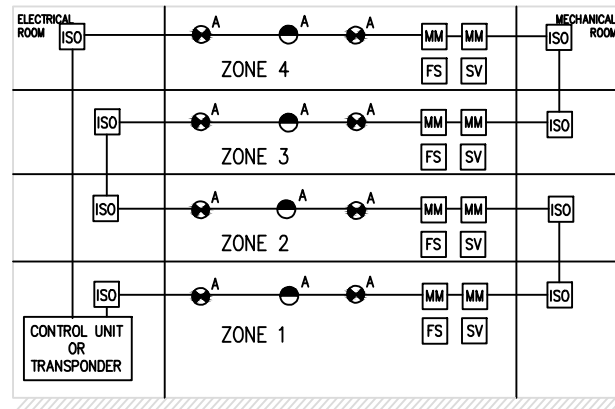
ELECTRICAL ROOM

ISO

A A A

MM MM

ISO

MECHANICAL ROOM

ZONE 4

FS SV

ISO

A A A

MM MM

ISO

ZONE 3

FS SV

ISO

A A A

MM MM

ISO

ZONE 2

FS SV

ISO

A A A

MM MM

ISO

CONTROL UNIT OR TRANSPONDER

ZONE 1

FS SV